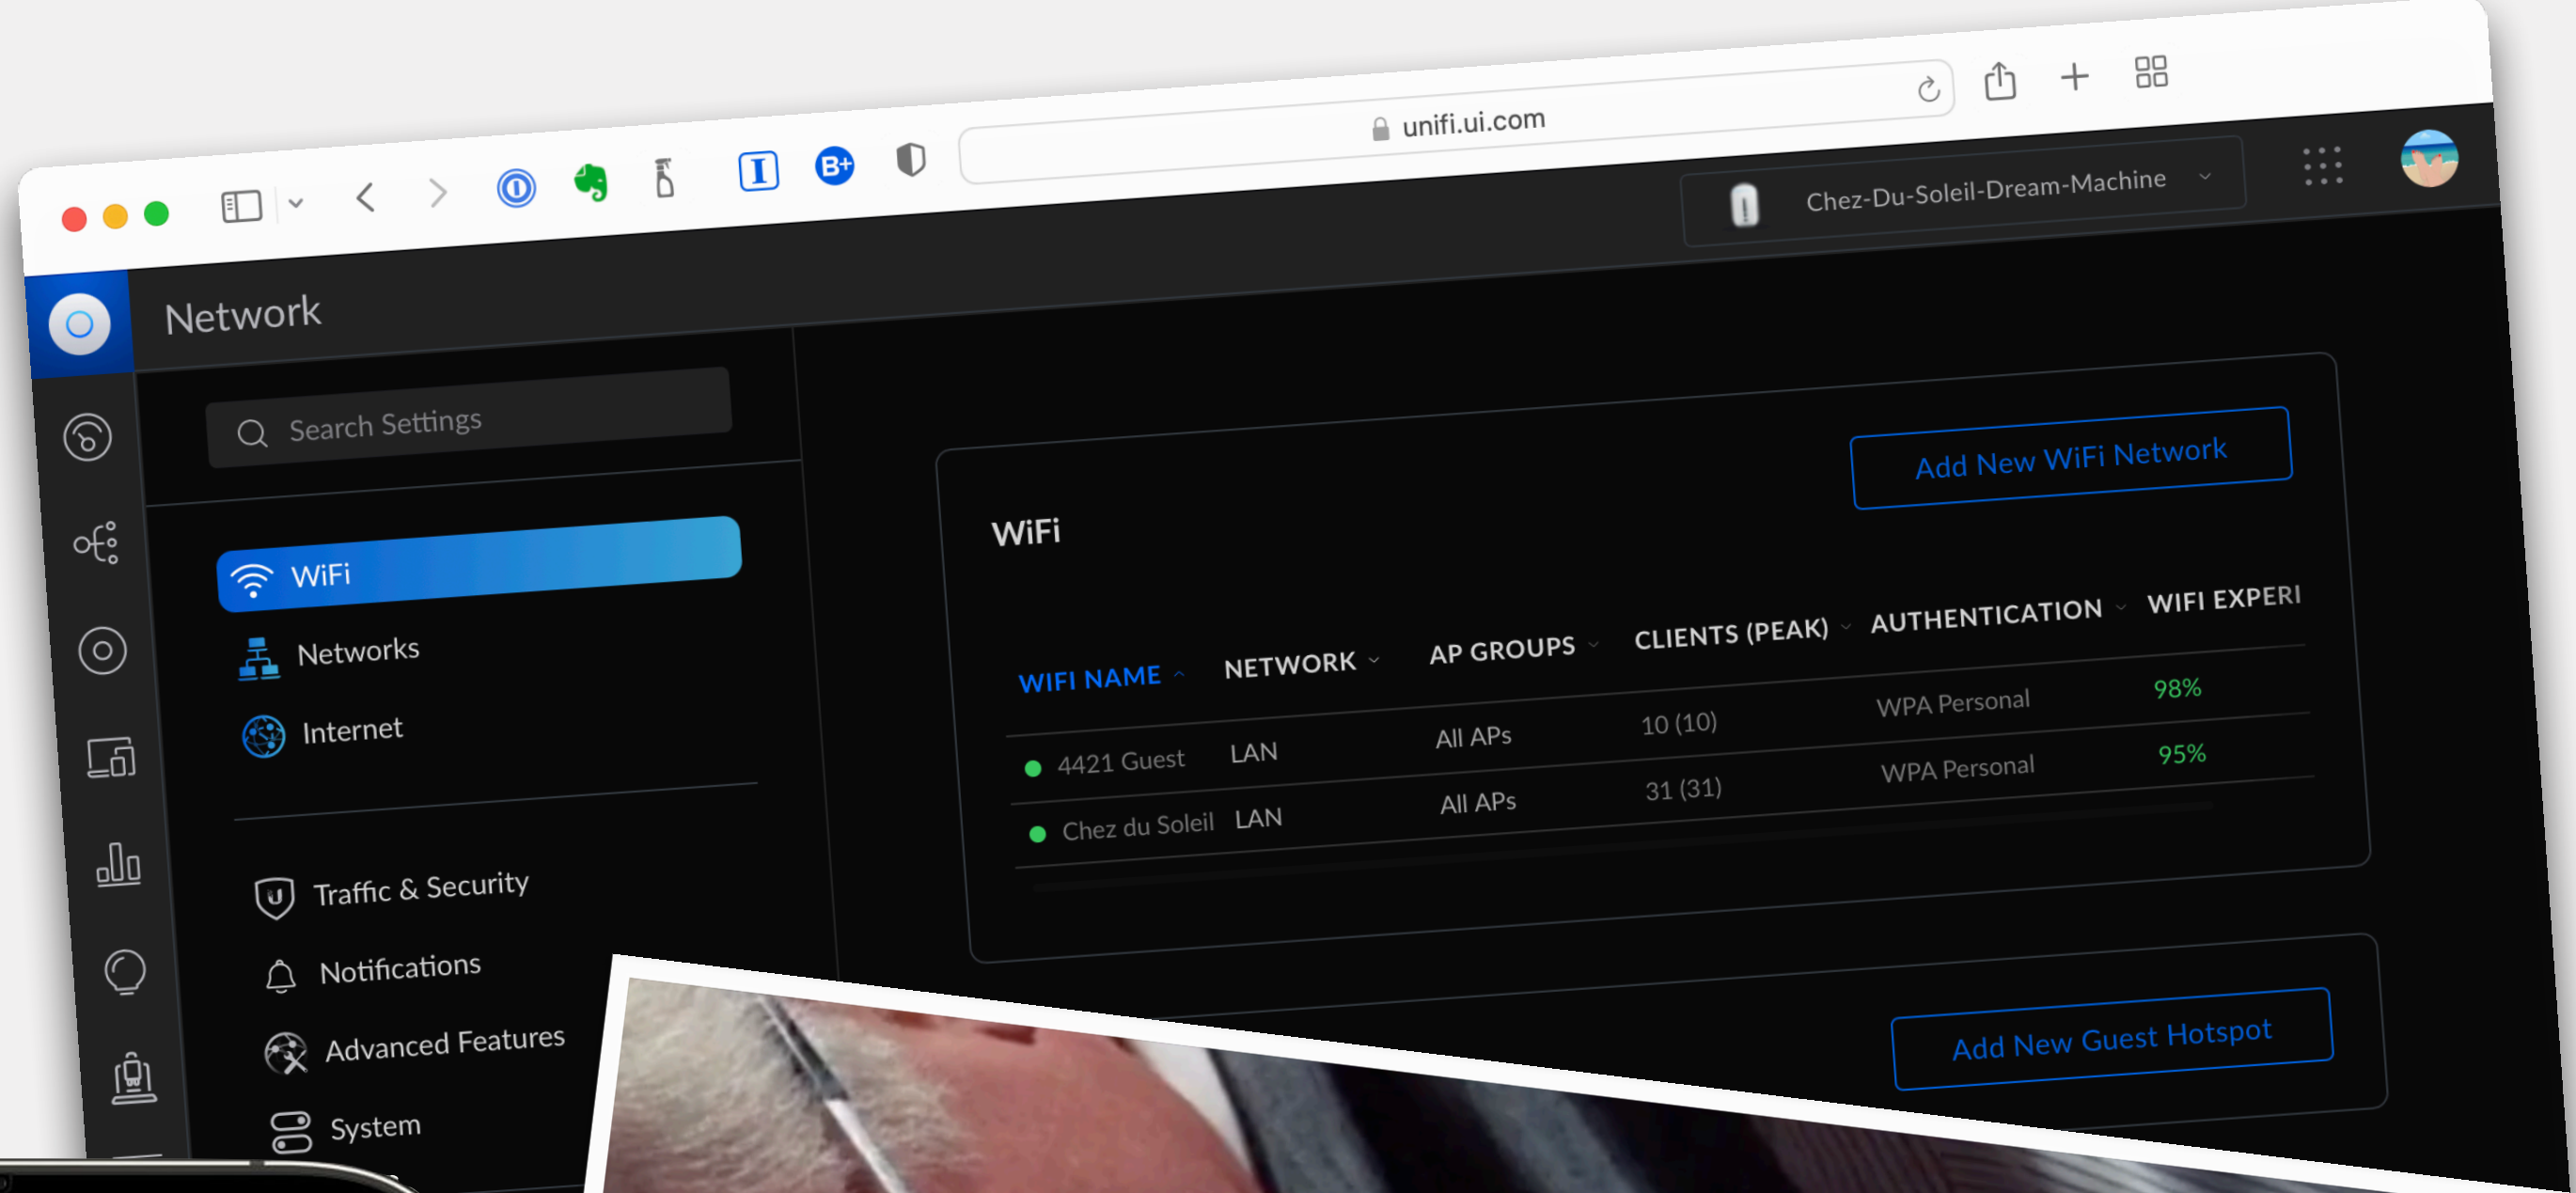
unifi.ui.com

Chez-Du-Soleil-Dream-Machine

Network

Search Settings

WiFi
Networks
Internet

Traffic & Security
Notifications
Advanced Features
System

WiFi

Add New WiFi Network

| WIFI NAME | NETWORK | AP GROUPS | CLIENTS (PEAK) | AUTHENTICATION | WIFI EXPERI |
|---|---|---|---|---|---|
| 4421 Guest | LAN | All APs | 10 (10) | WPA Personal | 98% |
| Chez du Soleil | LAN | All APs | 31 (31) | WPA Personal | 95% |

Add New Guest Hotspot